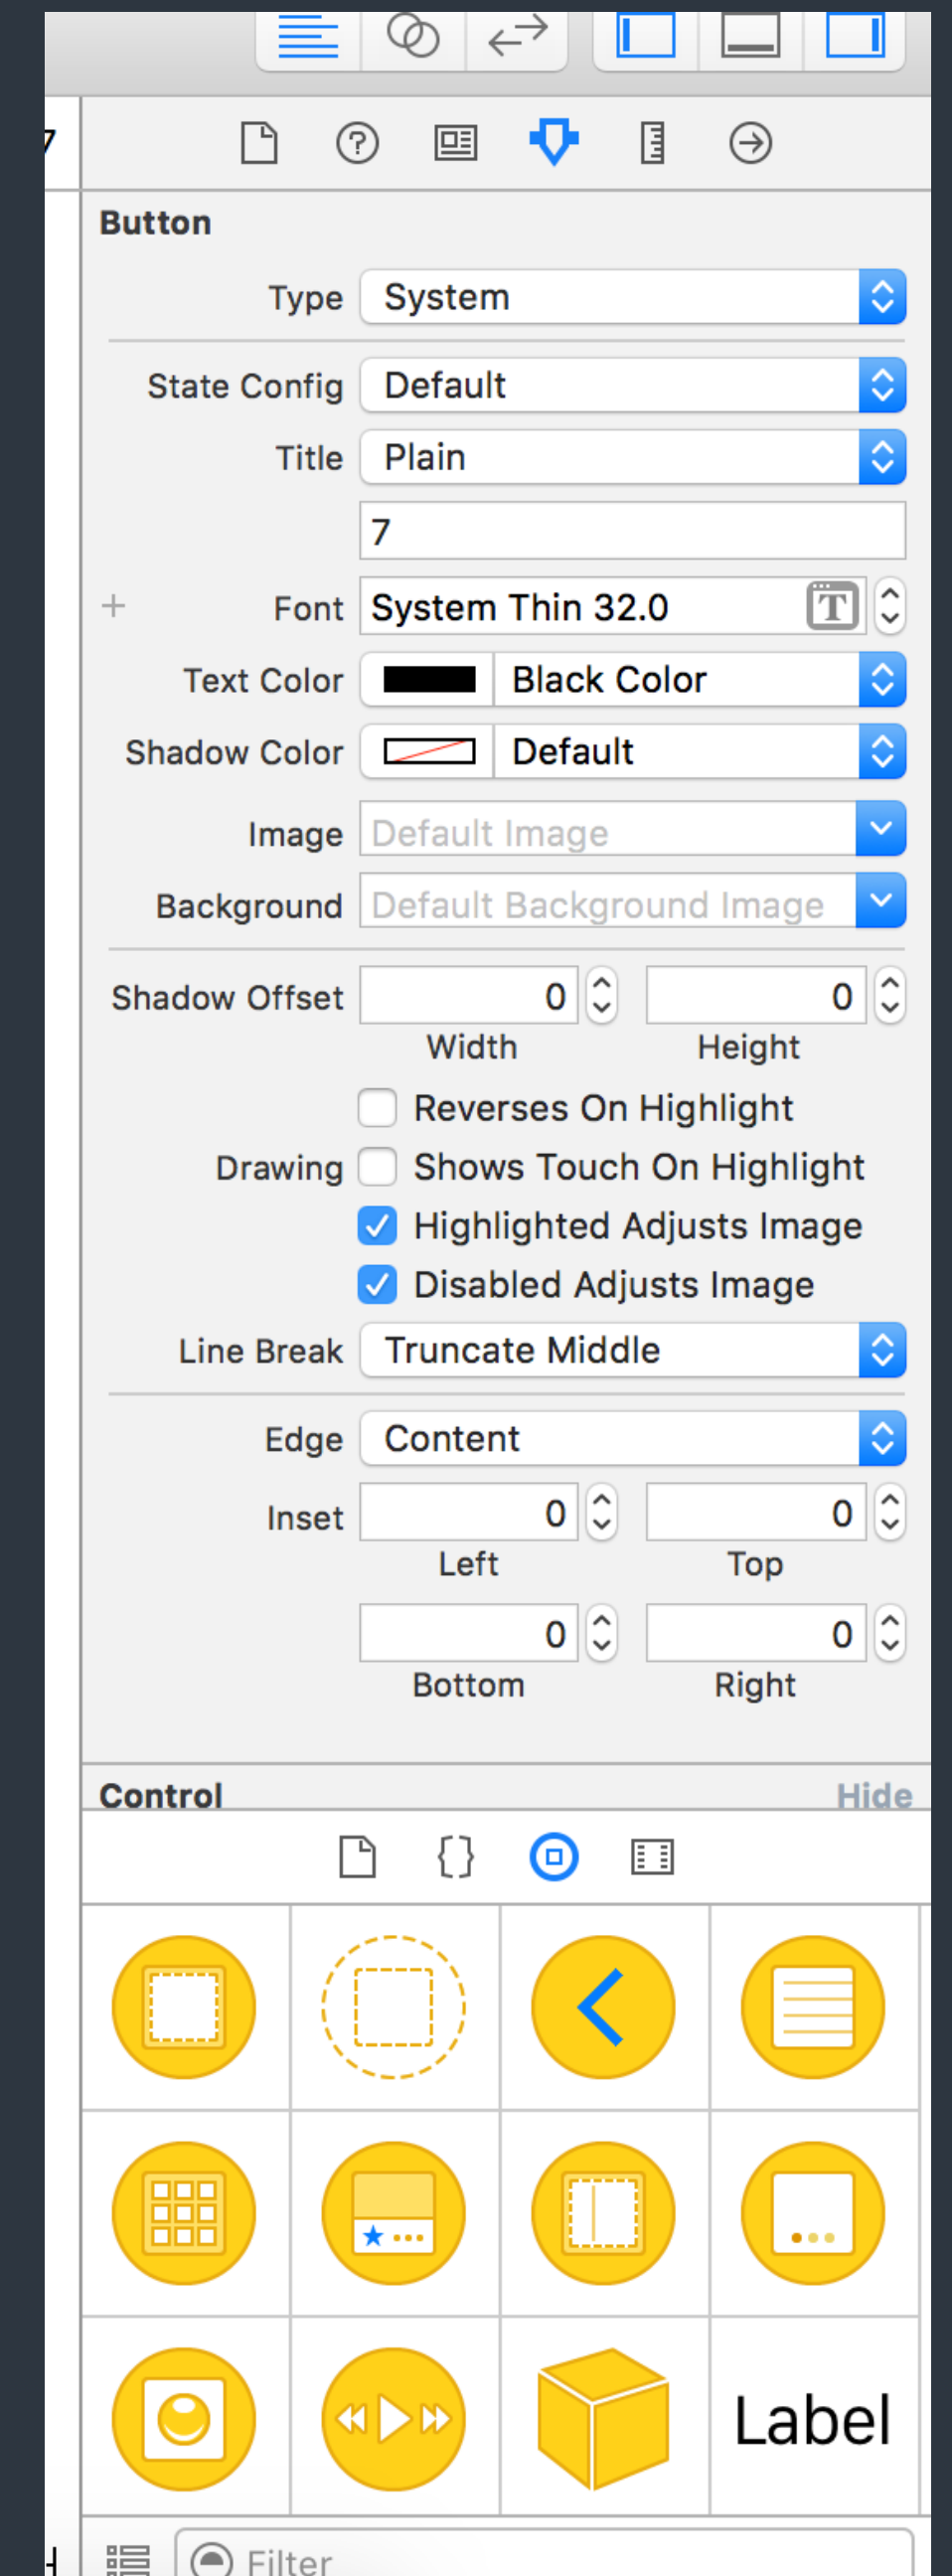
Button

Type System

State Config Default

Title Plain

7

Font System Thin 32.0

Text Color Black Color

Shadow Color Default

Image Default Image

Background Default Background Image

Shadow Offset 0 0

Width Height

Reverses On Highlight

Drawing Shows Touch On Highlight

Highlighted Adjusts Image

Disabled Adjusts Image

Line Break Truncate Middle

Edge Content

Inset 0 0

Left Top

0 0

Bottom Right

Control Hide

Label

Filter